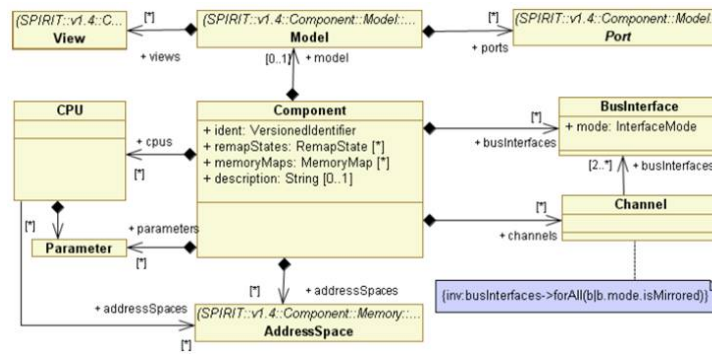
(SPIRIT::v1.4::C...
View

[*]
+ views

(SPIRIT::v1.4::Component::Model::...
Model

[*]
+ ports

(SPIRIT::v1.4::Component::Model...
Port

[0..1] + model

CPU

Component
+ ident: VersionedIdentifier
+ remapStates: RemapState [*]
+ memoryMaps: MemoryMap [*]
+ description: String [0..1]

BusInterface
+ mode: InterfaceMode

+ cpus
[*]

[*]
+ busInterfaces

[2..*] + busInterfaces

Channel

[*]
+ channels

[*]
Parameter
+ parameters
[*]

{inv:busInterfaces->forAll(b|b.mode.isMirrored)}

+ addressSpaces
[*]
+ addressSpaces

(SPIRIT::v1.4::Component::Memory::...
AddressSpace
[*]